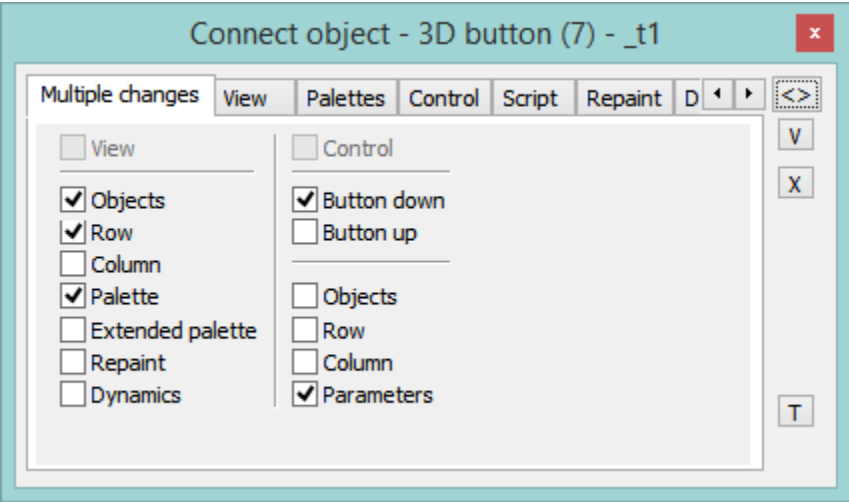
Connect object - 3D button (7) - _t1

×

Multiple changes | View | Palettes | Control | Script | Repaint | D

<>

V

X

T

View

Objects
Row
Column
Palette
Extended palette
Repaint
Dynamics

Control

Button down
Button up

Objects
Row
Column
Parameters